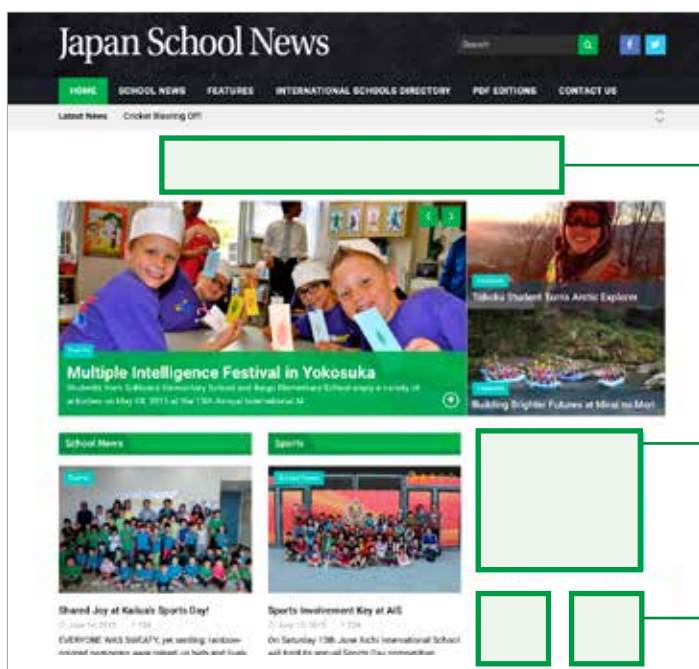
Japan School News

Search

HOME SCHOOL NEWS FEATURES INTERNATIONAL SCHOOLS DIRECTORY PDF EDITIONS CONTACT US

Latest News Cricket Blasting Off!

Events

Multiple Intelligence Festival in Yokosuka

Students from Sullivans Elementary School and Ikego Elementary School enjoy a variety of activities on May 08, 2015 at the 13th Annual International M

Features

Tohoku Student Turns Arctic Explorer

Features

Building Brighter Futures at Mirai no Mori

School News

Sports

Events

School Events

Shared Joy at Kailuа's Sports Day!

June 14, 2015 · 104

EVERYONE WAS SWEATY, yet smiling: rainbow-colored pompoms were raised on hats and fixed

Sports Involvement Key at AIS

June 13, 2015 · 104

On Saturday 13th June Aichi International School will hold its annual Sports Day competition